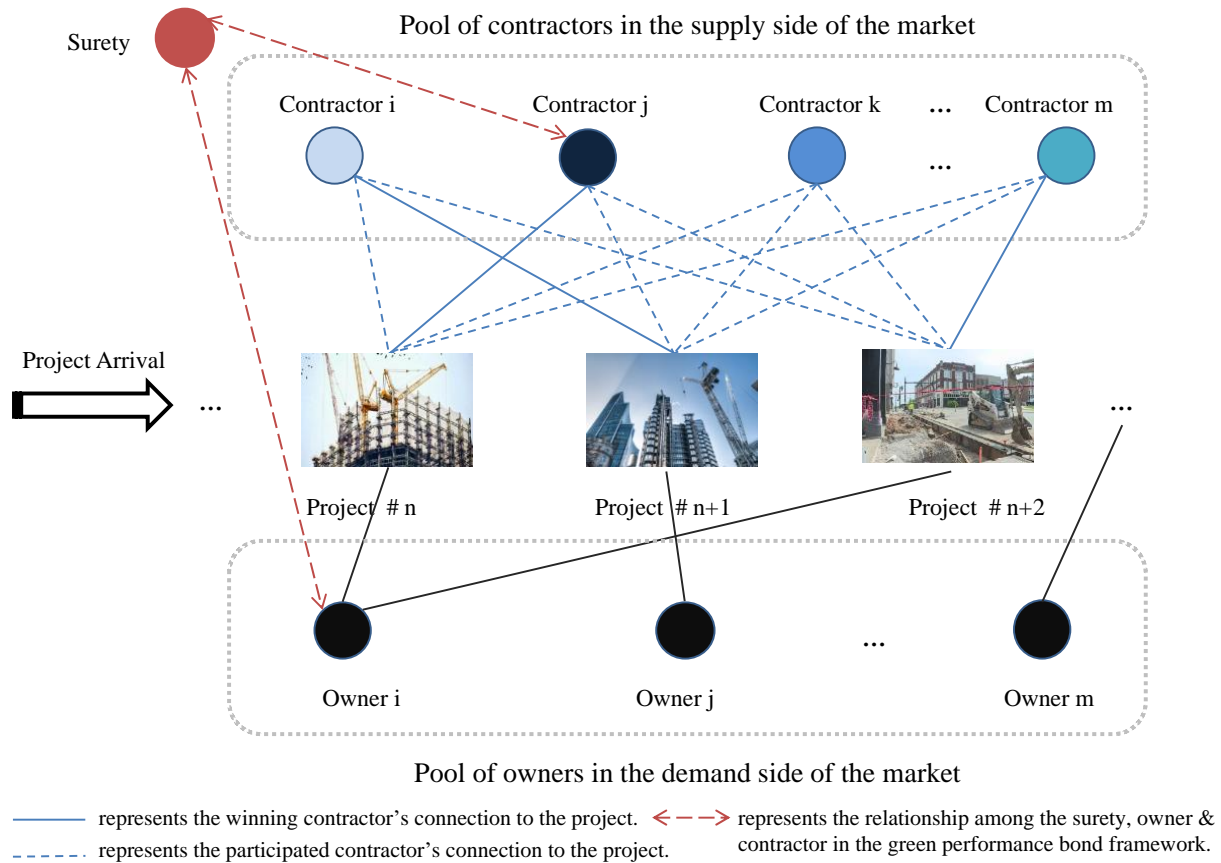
Surety

Pool of contractors in the supply side of the market

Contractor i

Contractor j

Contractor k

...

Contractor m

...

Project Arrival

...

...

Project # n

Project # n+1

Project # n+2

...

Owner i

Owner j

Owner m

Pool of owners in the demand side of the market

represents the winning contractor's connection to the project.

represents the relationship among the surety, owner & contractor in the green performance bond framework.

represents the participated contractor's connection to the project.